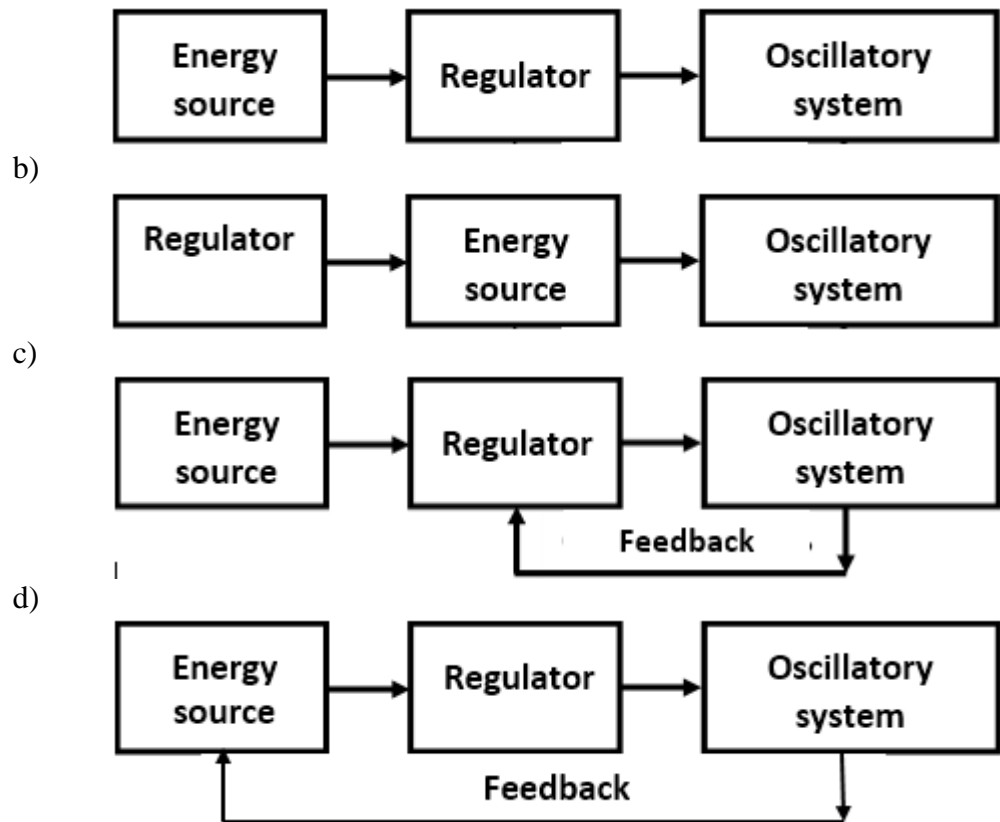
Energy source

Regulator

Oscillatory system

b)

Regulator

Energy source

Oscillatory system

c)

Energy source

Regulator

Oscillatory system

Feedback

d)

Energy source

Regulator

Oscillatory system

Feedback